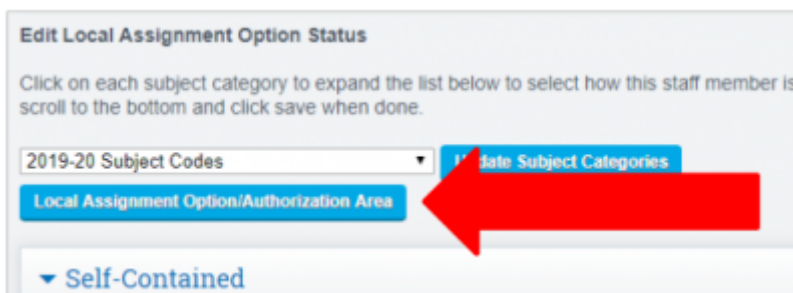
Edit Local Assignment Option Status

Click on each subject category to expand the list below to select how this staff member is scroll to the bottom and click save when done.

2019-20 Subject Codes

U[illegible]date Subject Categories

Local Assignment Option/Authorization Area

Self-Contained